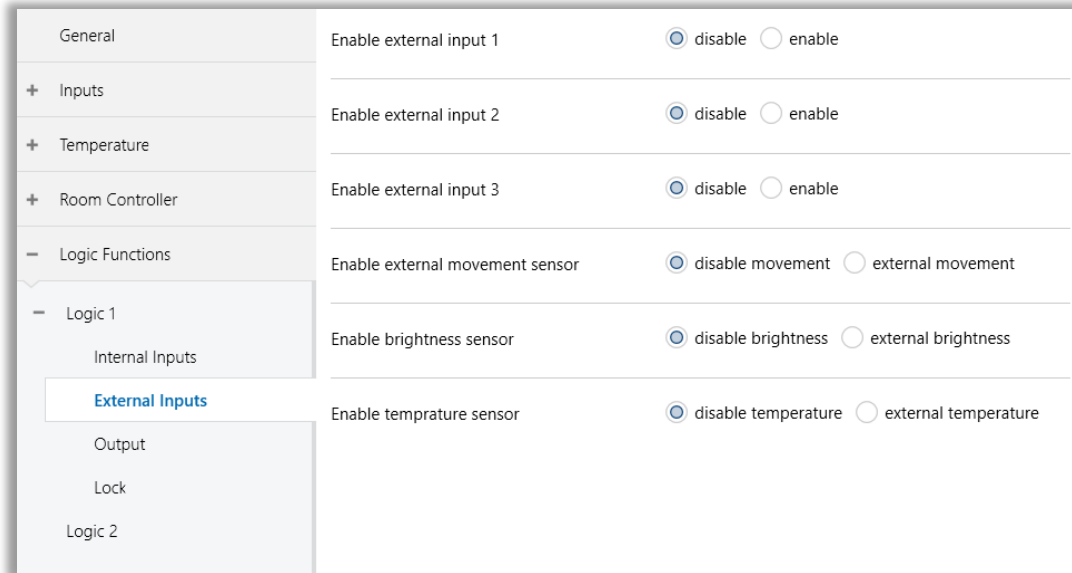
General

+ Inputs

+ Temperature

+ Room Controller

− Logic Functions

− Logic 1

Internal Inputs

External Inputs

Output

Lock

Logic 2

Enable external input 1 disable enable

Enable external input 2 disable enable

Enable external input 3 disable enable

Enable external movement sensor disable movement external movement

Enable brightness sensor disable brightness external brightness

Enable temprature sensor disable temperature external temperature